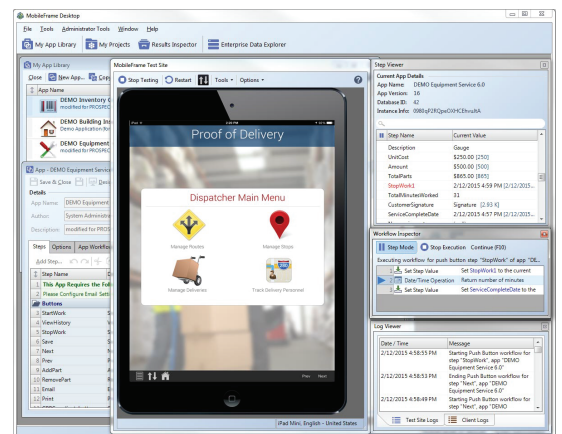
MobileFrame Desktop

File Tools Administrator Tools Window Help

My App Library | My Projects | Results Inspector | Enterprise Data Explorer

My App Library

Close | New App... | Copy

App Name

DEMO Inventory C
modified for PROSPEC

DEMO Building Ins
Demo Application for

DEMO Equipment
modified for PROSPEC

App - DEMO Equipment Service

Save & Close | Rem

Details

App Name: DEMO Equipment

Author: System Administrat

Description: modified for PROS

Steps | Options | App Workflow

Add Step...

| # | Step Name | E |
|---|---|---|
| 1 | This App Requires the Foll | |
| 2 | Please Configure Email Setti | |
| | Buttons | |
| 3 | StartWork | S |
| 4 | ViewHistory | V |
| 5 | StopWork | S |
| 6 | Save | S |
| 7 | Next | N |
| 8 | Prev | P |
| 9 | AddPart | A |
| 10 | RemovePart | R |
| 11 | Email | E |
| 12 | Print | P |

MobileFrame Test Site

Stop Testing | Restart | Tools | Options

Proof of Delivery

Dispatcher Main Menu

Manage Routes | Manage Stops

Manage Deliveries | Track Delivery Personnel

Prev | Next

iPad Mini, English - United States

Step Viewer

Current App Details
App Name: DEMO Equipment Service 6.0
App Version: 16
Database ID: 4
Instance Info: 0980pF2RQpeOXHCEhvultA

| Step Name | Current Value |
|---|---|
| Description | Gauge |
| UnitCost | $250.00 [250] |
| Amount | $500.00 [500] |
| TotalParts | $865.00 [865] |
| StopWork1 | 2/12/2015 4:59 PM [2/12/2015... |
| TotalMinutesWorked | 31 |
| CustomerSignature | Signature [2.93 K] |
| ServiceCompleteDate | 2/12/2015 4:57 PM [2/12/2015... |

Workflow Inspector

Step Mode | Stop Execution | Continue (F10)

Executing workflow for push button step "StopWork" of app "DE...

| 1 | Set Step Value | Set StopWork1 to the current |
|---|---|---|
| 2 | Date/Time Operation | Return number of minutes |
| 3 | Set Step Value | Set ServiceCompleteDate to the |

Log Viewer

| Date / Time | Message |
|---|---|
| 2/12/2015 4:58:55 PM | Starting Push Button workflow for step "StopWork", app "DEMO Equipment Service 6.0" |
| 2/12/2015 4:58:53 PM | Ending Push Button workflow for step "Next", app "DEMO Equipment Service 6.0" |
| 2/12/2015 4:58:49 PM | Starting Push Button workflow for step "Next", app "DEMO Equipment Service 6.0" |

Test Site Logs | Client Logs